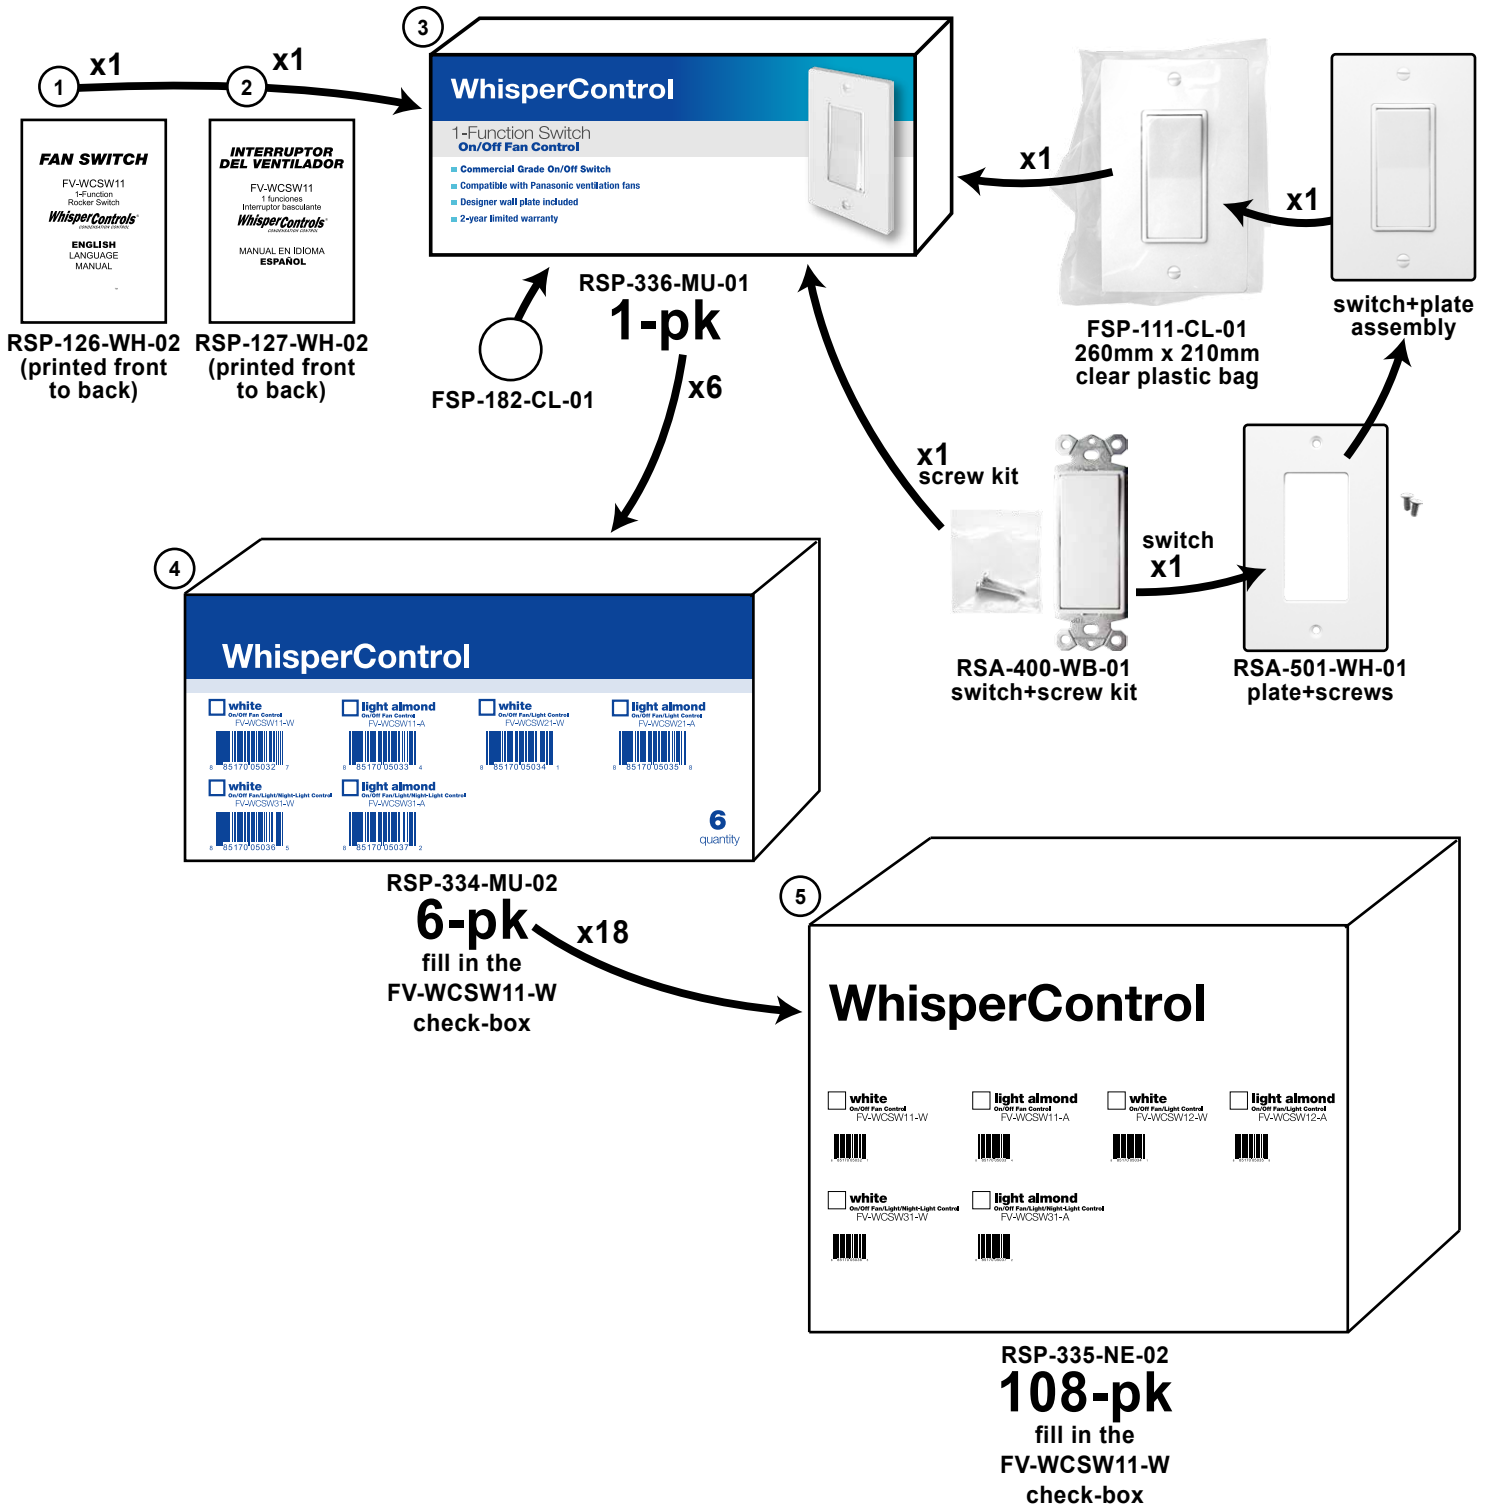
1 x1 2 x1 3

FAN SWITCH
FV-WCSW11
1-Function
Rocker Switch
WhisperControls
ENGLISH
LANGUAGE
MANUAL

INTERRUPTOR DEL VENTILADOR
FV-WCSW11
1 funciones
Interruptor basculante
WhisperControls
MANUAL EN IDIOMA
ESPAÑOL

RSP-126-WH-02
(printed front to back)

RSP-127-WH-02
(printed front to back)

WhisperControl
1-Function Switch
On/Off Fan Control
Commercial Grade On/Off Switch
Compatible with Panasonic ventilation fans
Designer wall plate included
2-year limited warranty

RSP-336-MU-01
1-pk

FSP-182-CL-01

x1

FSP-111-CL-01
260mm x 210mm
clear plastic bag

x1

switch+plate assembly

x6

x1
screw kit

switch
x1

RSA-400-WB-01
switch+screw kit

RSA-501-WH-01
plate+screws

4

WhisperControl
white On/Off Fan Control FV-WCSW11-W 8 85170 05032 7
light almond On/Off Fan Control FV-WCSW11-A 8 85170 05033 4
white On/Off Fan/Light Control FV-WCSW21-W 8 85170 05034 1
light almond On/Off Fan/Light Control FV-WCSW21-A 8 85170 05035 8
white On/Off Fan/Light/Night-Light Control FV-WCSW31-W 8 85170 05036 5
light almond On/Off Fan/Light/Night-Light Control FV-WCSW31-A 8 85170 05037 2
6 quantity

RSP-334-MU-02
6-pk
fill in the
FV-WCSW11-W
check-box

x18

5

WhisperControl
white On/Off Fan Control FV-WCSW11-W
light almond On/Off Fan Control FV-WCSW11-A
white On/Off Fan/Light Control FV-WCSW12-W
light almond On/Off Fan/Light Control FV-WCSW12-A
white On/Off Fan/Light/Night-Light Control FV-WCSW31-W
light almond On/Off Fan/Light/Night-Light Control FV-WCSW31-A

RSP-335-NE-02
108-pk
fill in the
FV-WCSW11-W
check-box